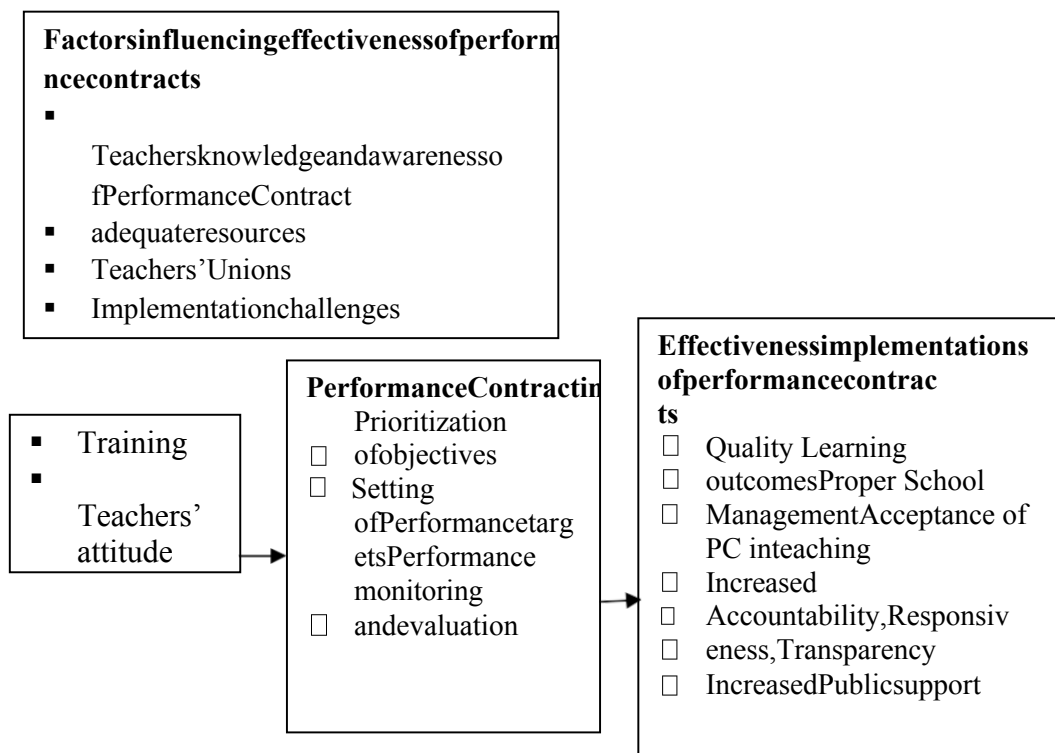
**Factorsinfluencingeffectivenessofperform nceecontracts**

▪ Teachersknowledgeandawarenesso fPerformanceContract
▪ adequateresources
▪ Teachers'Unions
▪ Implementationchallenges

▪ Training
▪ Teachers' attitude

**PerformanceContractin**
Prioritization
☐ ofobjectives
☐ Setting ofPerformancetarg etsPerformance monitoring
☐ andevaluation

**Effectivenessimplementations ofperformancecontrac ts**
☐ Quality Learning
☐ outcomesProper School
☐ ManagementAcceptance of PC inteaching
☐ Increased
☐ Accountability,Responsiv
☐ eness,Transparency
☐ IncreasedPublicsupport